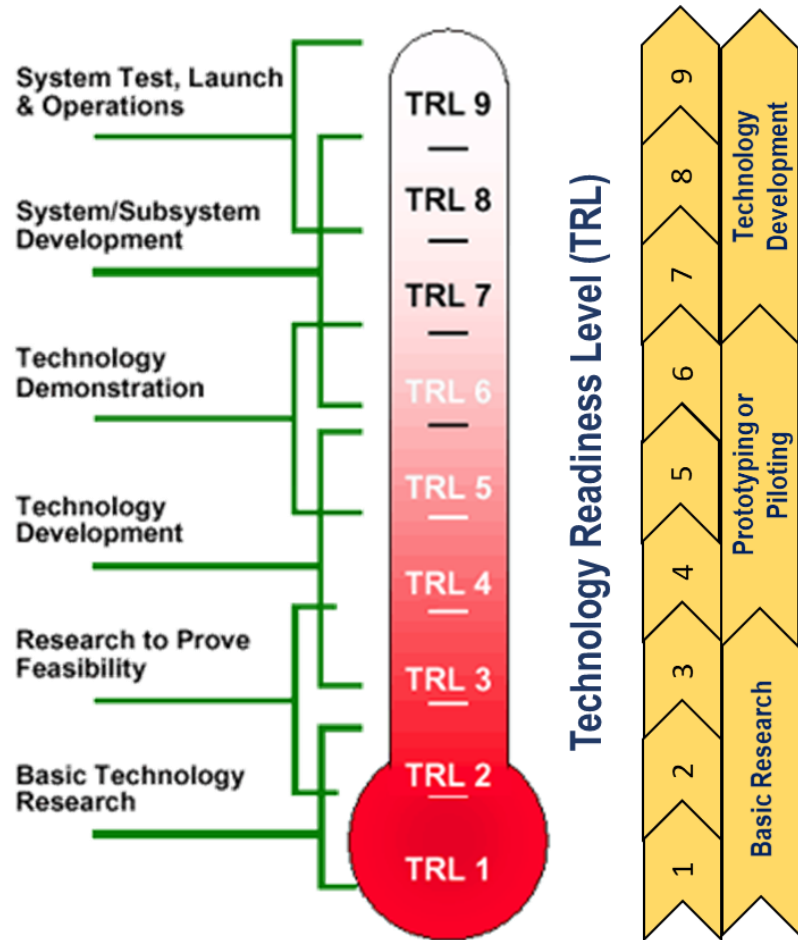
System Test, Launch & Operations

System/Subsystem Development

Technology Demonstration

Technology Development

Research to Prove Feasibility

Basic Technology Research

TRL 9
TRL 8
TRL 7
TRL 6
TRL 5
TRL 4
TRL 3
TRL 2
TRL 1

Technology Readiness Level (TRL)

9
8
7
6
5
4
3
2
1

Technology Development

Prototyping or Piloting

Basic Research